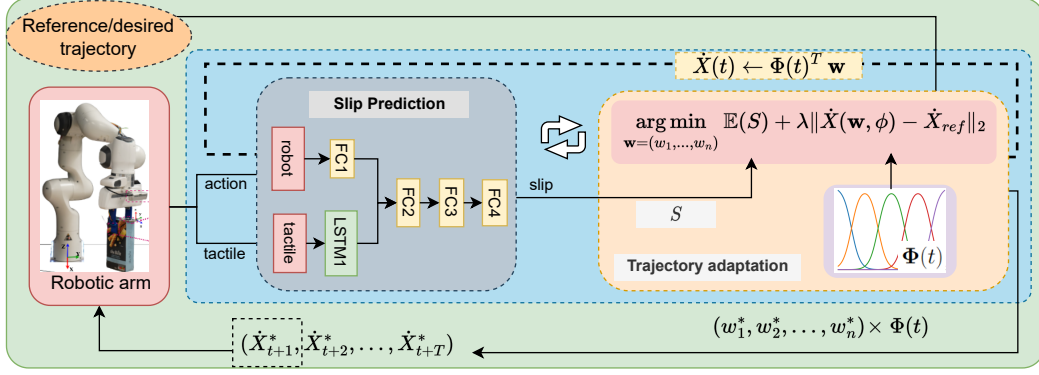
Reference/desired trajectory

$\dot{X}(t) \leftarrow \Phi(t)^T \mathbf{w}$

Robotic arm

Slip Prediction

robot

FC1

tactile

LSTM1

FC2

FC3

FC4

action

tactile

slip

$\underset{\mathbf{w}=(w_1,\ldots,w_n)}{\arg\min} \ \mathbb{E}(S) + \lambda\|\dot{X}(\mathbf{w},\phi) - \dot{X}_{ref}\|_2$

$S$

$\mathbf{\Phi}(t)$

Trajectory adaptation

$(w_1^*, w_2^*, \ldots, w_n^*) \times \Phi(t)$

$(\dot{X}_{t+1}^*, \dot{X}_{t+2}^*, \ldots, \dot{X}_{t+T}^*)$